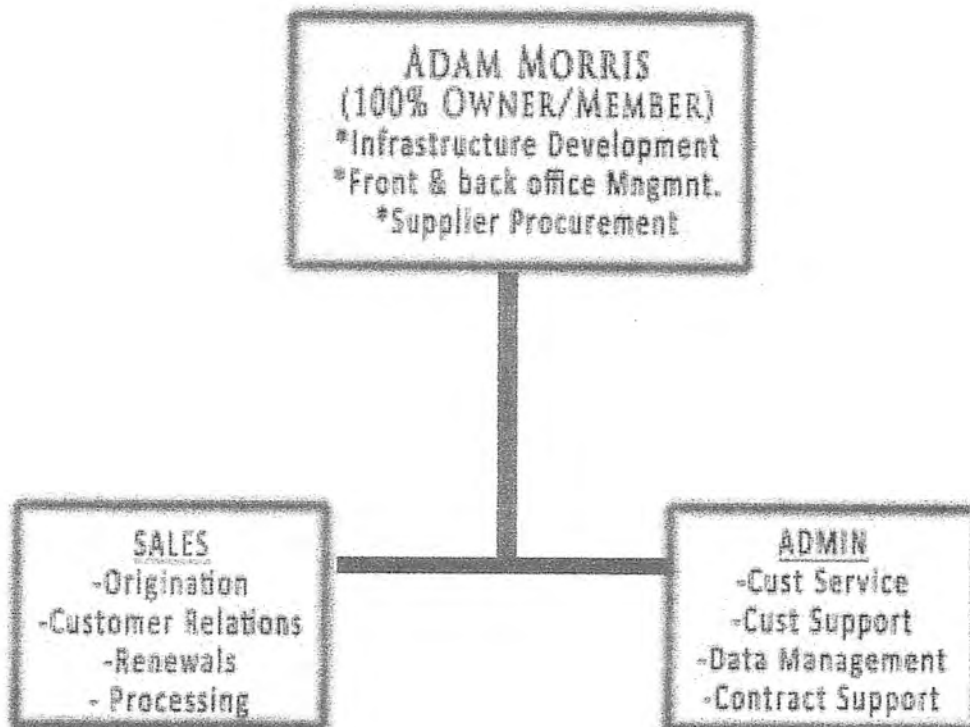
ADAM MORRIS
(100% OWNER/MEMBER)
*Infrastructure Development
*Front & back office Mngmnt.
*Supplier Procurement

SALES
-Origination
-Customer Relations
-Renewals
- Processing

ADMIN
-Cust Service
-Cust Support
-Data Management
-Contract Support